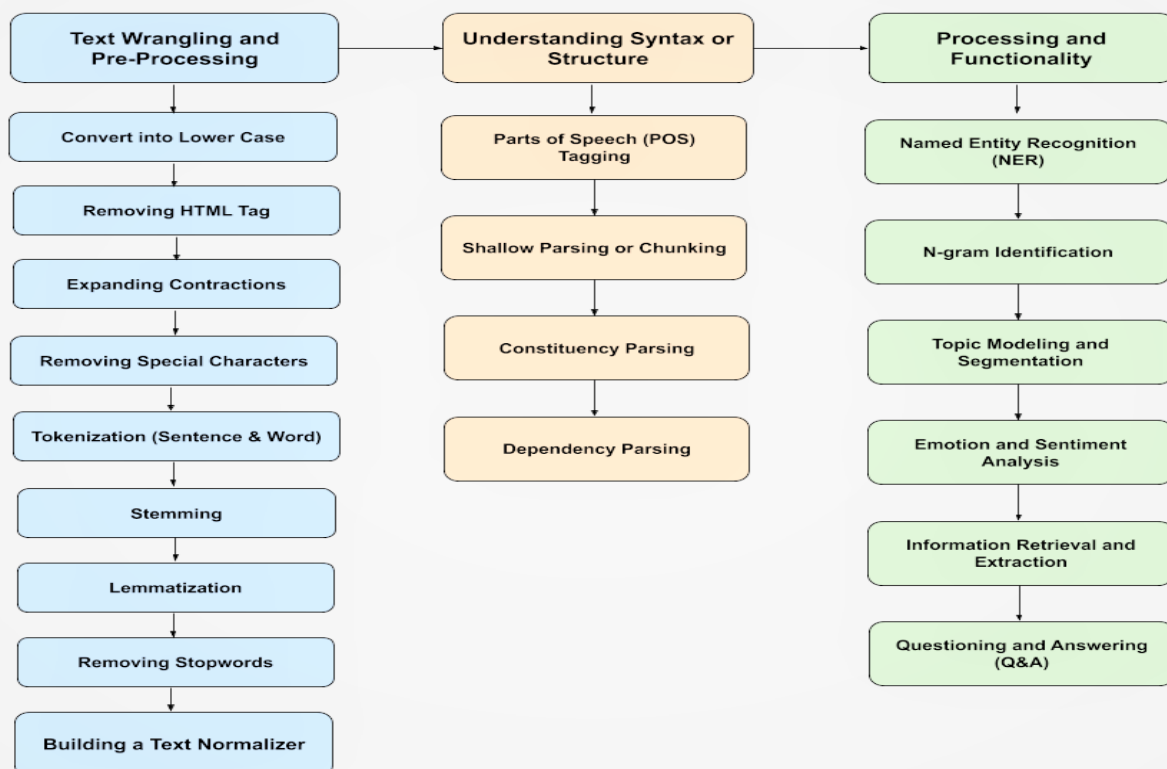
Text Wrangling and Pre-Processing

Convert into Lower Case

Removing HTML Tag

Expanding Contractions

Removing Special Characters

Tokenization (Sentence & Word)

Stemming

Lemmatization

Removing Stopwords

Building a Text Normalizer

Understanding Syntax or Structure

Parts of Speech (POS) Tagging

Shallow Parsing or Chunking

Constituency Parsing

Dependency Parsing

Processing and Functionality

Named Entity Recognition (NER)

N-gram Identification

Topic Modeling and Segmentation

Emotion and Sentiment Analysis

Information Retrieval and Extraction

Questioning and Answering (Q&A)